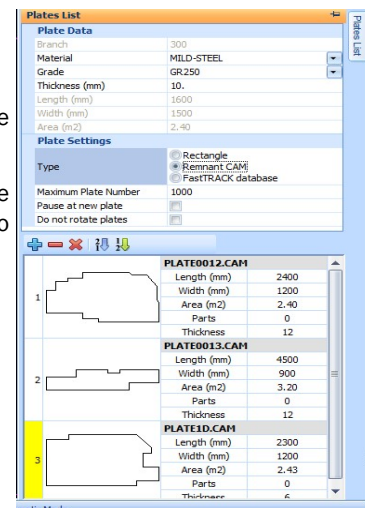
Plates List

Plate Data

| | |
|---|---|
| Branch | 300 |
| Material | MILD-STEEL |
| Grade | GR250 |
| Thickness (mm) | 10. |
| Length (mm) | 1600 |
| Width (mm) | 1500 |
| Area (m2) | 2.40 |

Plate Settings

| | |
|---|---|
| Type | Rectangle<br>Remnant CAM<br>FastTRACK database |
| Maximum Plate Number | 1000 |
| Pause at new plate | |
| Do not rotate plates | |

Plates List

e

e
o

| | PLATE0012.CAM | |
|---|---|---|
| 1 | Length (mm) | 2400 |
| | Width (mm) | 1200 |
| | Area (m2) | 2.40 |
| | Parts | 0 |
| | Thickness | 12 |
| | PLATE0013.CAM | |
| 2 | Length (mm) | 4500 |
| | Width (mm) | 900 |
| | Area (m2) | 3.20 |
| | Parts | 0 |
| | Thickness | 12 |
| | PLATE1D.CAM | |
| 3 | Length (mm) | 2300 |
| | Width (mm) | 1200 |
| | Area (m2) | 2.43 |
| | Parts | 0 |
| | Thickness | 6 |